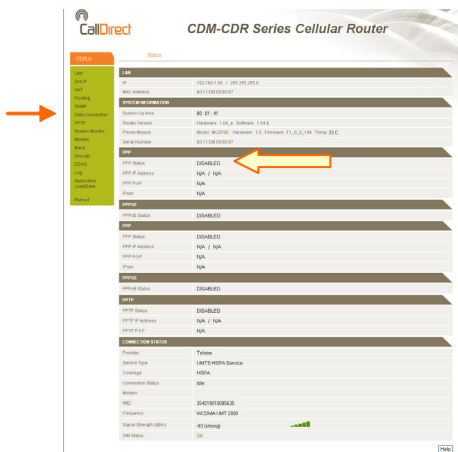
CallDirect

CDM-CDR Series Cellular Router

Status

Status

LAN
DHCP
NAT
Routing
SNMP
Data Connection
PPTP
System Monitor
Modem
Band
Ddns
DDNS
Log
Application Load/Save
Reboot

LAN

| | |
|---|---|
| IP | 192.168.1.50 / 255.255.255.0 |
| MAC Address | 00:11:D8:00:92:67 |

SYSTEM INFORMATION

| | |
|---|---|
| System Up time | 00 : 01 : 41 |
| Router Version | Hardware: 1.0A_a Software: 1.34.0 |
| Phone Module | Model: MC8700 Hardware: 1.0 Firmware: F1_0_0_19A Temp: 33 C |
| Serial Number | 00:11:D8:00:92:67 |

PPP

| | |
|---|---|
| PPP Status | DISABLED |
| PPP IP Address | N/A / N/A |
| PPP P-t-P | N/A |
| IPsec | N/A |

PPPOE

| | |
|---|---|
| PPPoE Status | DISABLED |

PPP

| | |
|---|---|
| PPP Status | DISABLED |
| PPP IP Address | N/A / N/A |
| PPP P-t-P | N/A |
| IPsec | N/A |

PPPOE

| | |
|---|---|
| PPPoE Status | DISABLED |

PPTP

| | |
|---|---|
| PPTP Status | DISABLED |
| PPTP IP Address | N/A / N/A |
| PPTP P-t-P | N/A |

CONNECTION STATUS

| | |
|---|---|
| Provider | Telstra |
| Service Type | UMTS/HSPA Service |
| Coverage | HSPA |
| Connection Status | Idle |
| Modem | |
| IMEI | 354210010085635 |
| Frequency | WCDMA IMT 2000 |
| Signal Strength (dBm) | -83 (strong) |
| SIM Status | OK |

Help